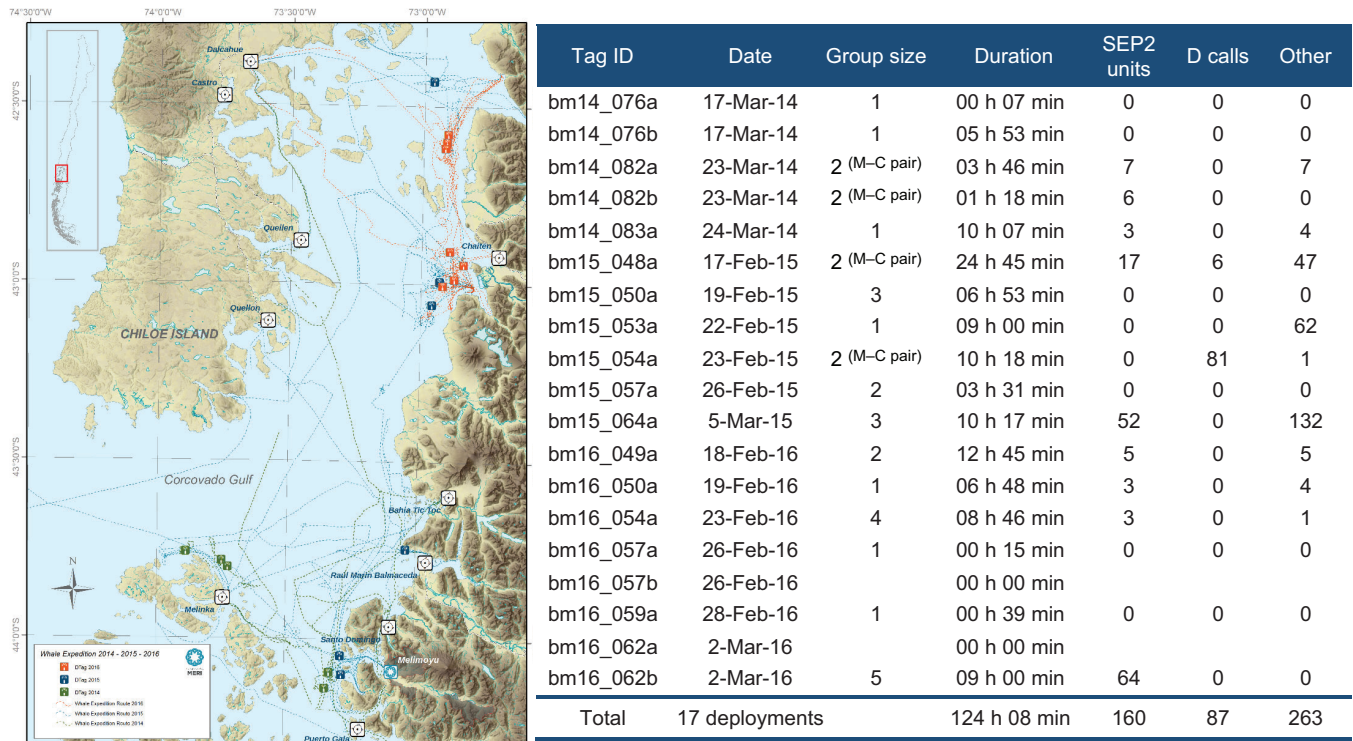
74°30'0"W 74°0'0"W 73°30'0"W 73°0'0"W

42°30'0"S 43°0'0"S 43°30'0"S 44°0'0"S

Dalcahue
Castro
Chaiten
Quellen
Quellon
CHILOE ISLAND
Corcovado Gulf
Bahia Tic Toc
Raul Marin Balmaceda
Melinka
Santo Domingo
Melimoyu
Puerto Gala
N

Whale Expedition 2014 - 2015 - 2016
DTag 2016
DTag 2015
DTag 2014
Whale Expedition Route 2016
Whale Expedition Route 2015
Whale Expedition Route 2014
MERI

| Tag ID | Date | Group size | Duration | SEP2 units | D calls | Other |
|---|---|---|---|---|---|---|
| bm14_076a | 17-Mar-14 | 1 | 00 h 07 min | 0 | 0 | 0 |
| bm14_076b | 17-Mar-14 | 1 | 05 h 53 min | 0 | 0 | 0 |
| bm14_082a | 23-Mar-14 | 2 $^{(M–C\ pair)}$ | 03 h 46 min | 7 | 0 | 7 |
| bm14_082b | 23-Mar-14 | 2 $^{(M–C\ pair)}$ | 01 h 18 min | 6 | 0 | 0 |
| bm14_083a | 24-Mar-14 | 1 | 10 h 07 min | 3 | 0 | 4 |
| bm15_048a | 17-Feb-15 | 2 $^{(M–C\ pair)}$ | 24 h 45 min | 17 | 6 | 47 |
| bm15_050a | 19-Feb-15 | 3 | 06 h 53 min | 0 | 0 | 0 |
| bm15_053a | 22-Feb-15 | 1 | 09 h 00 min | 0 | 0 | 62 |
| bm15_054a | 23-Feb-15 | 2 $^{(M–C\ pair)}$ | 10 h 18 min | 0 | 81 | 1 |
| bm15_057a | 26-Feb-15 | 2 | 03 h 31 min | 0 | 0 | 0 |
| bm15_064a | 5-Mar-15 | 3 | 10 h 17 min | 52 | 0 | 132 |
| bm16_049a | 18-Feb-16 | 2 | 12 h 45 min | 5 | 0 | 5 |
| bm16_050a | 19-Feb-16 | 1 | 06 h 48 min | 3 | 0 | 4 |
| bm16_054a | 23-Feb-16 | 4 | 08 h 46 min | 3 | 0 | 1 |
| bm16_057a | 26-Feb-16 | 1 | 00 h 15 min | 0 | 0 | 0 |
| bm16_057b | 26-Feb-16 | | 00 h 00 min | | | |
| bm16_059a | 28-Feb-16 | 1 | 00 h 39 min | 0 | 0 | 0 |
| bm16_062a | 2-Mar-16 | | 00 h 00 min | | | |
| bm16_062b | 2-Mar-16 | 5 | 09 h 00 min | 64 | 0 | 0 |
| Total | 17 deployments | | 124 h 08 min | 160 | 87 | 263 |